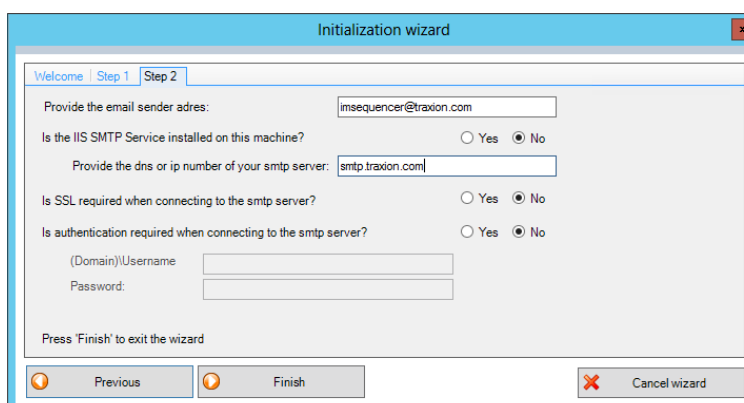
Initialization wizard

Welcome | Step 1 | Step 2

Provide the email sender adres: imsequencer@traxion.com

Is the IIS SMTP Service installed on this machine? Yes No

Provide the dns or ip number of your smtp server: smtp.traxion.com

Is SSL required when connecting to the smtp server? Yes No

Is authentication required when connecting to the smtp server? Yes No

(Domain)\Username

Password:

Press 'Finish' to exit the wizard

Previous

Finish

Cancel wizard